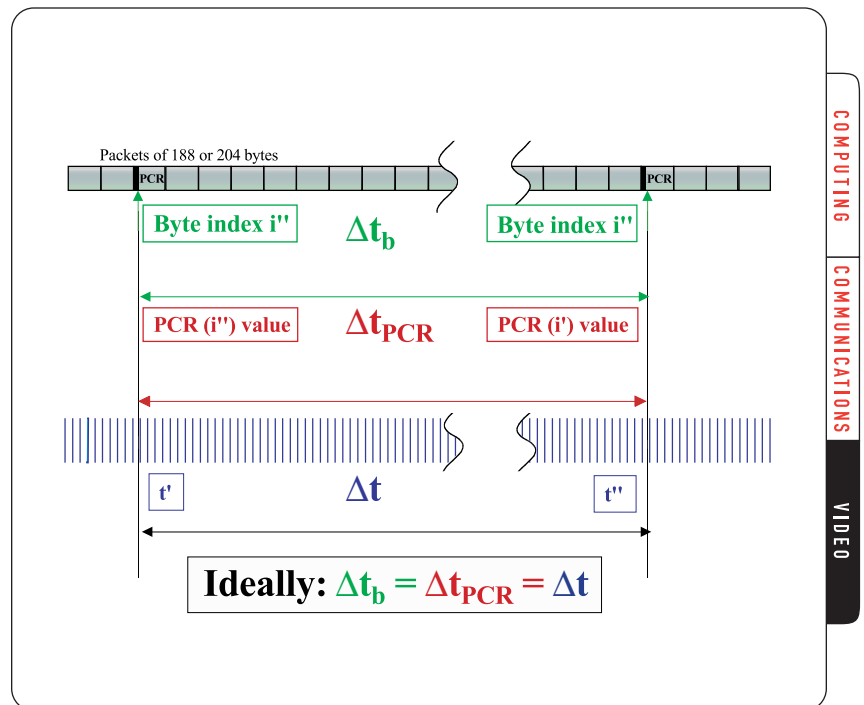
Packets of 188 or 204 bytes

PCR

PCR

Byte index i''

$\Delta t_b$

Byte index i''

PCR (i'') value

$\Delta t_{PCR}$

PCR (i') value

t'

$\Delta t$

t''

Ideally: $\Delta t_b = \Delta t_{PCR} = \Delta t$

COMPUTING

COMMUNICATIONS

VIDEO